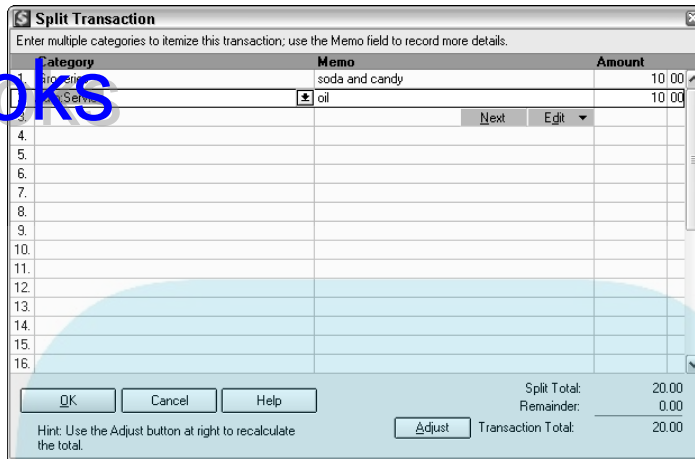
Split Transaction

Enter multiple categories to itemize this transaction; use the Memo field to record more details.

oks

| | Category | Memo | Amount |
|---|---|---|---|
| 1. | Groceries | soda and candy | 10 00 |
| 2. | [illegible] Service | oil | 10 00 |
| 3. | | Next Edit | |
| 4. | | | |
| 5. | | | |
| 6. | | | |
| 7. | | | |
| 8. | | | |
| 9. | | | |
| 10. | | | |
| 11. | | | |
| 12. | | | |
| 13. | | | |
| 14. | | | |
| 15. | | | |
| 16. | | | |

OK Cancel Help

Hint: Use the Adjust button at right to recalculate the total.

Adjust

Split Total: 20.00
Remainder: 0.00
Transaction Total: 20.00